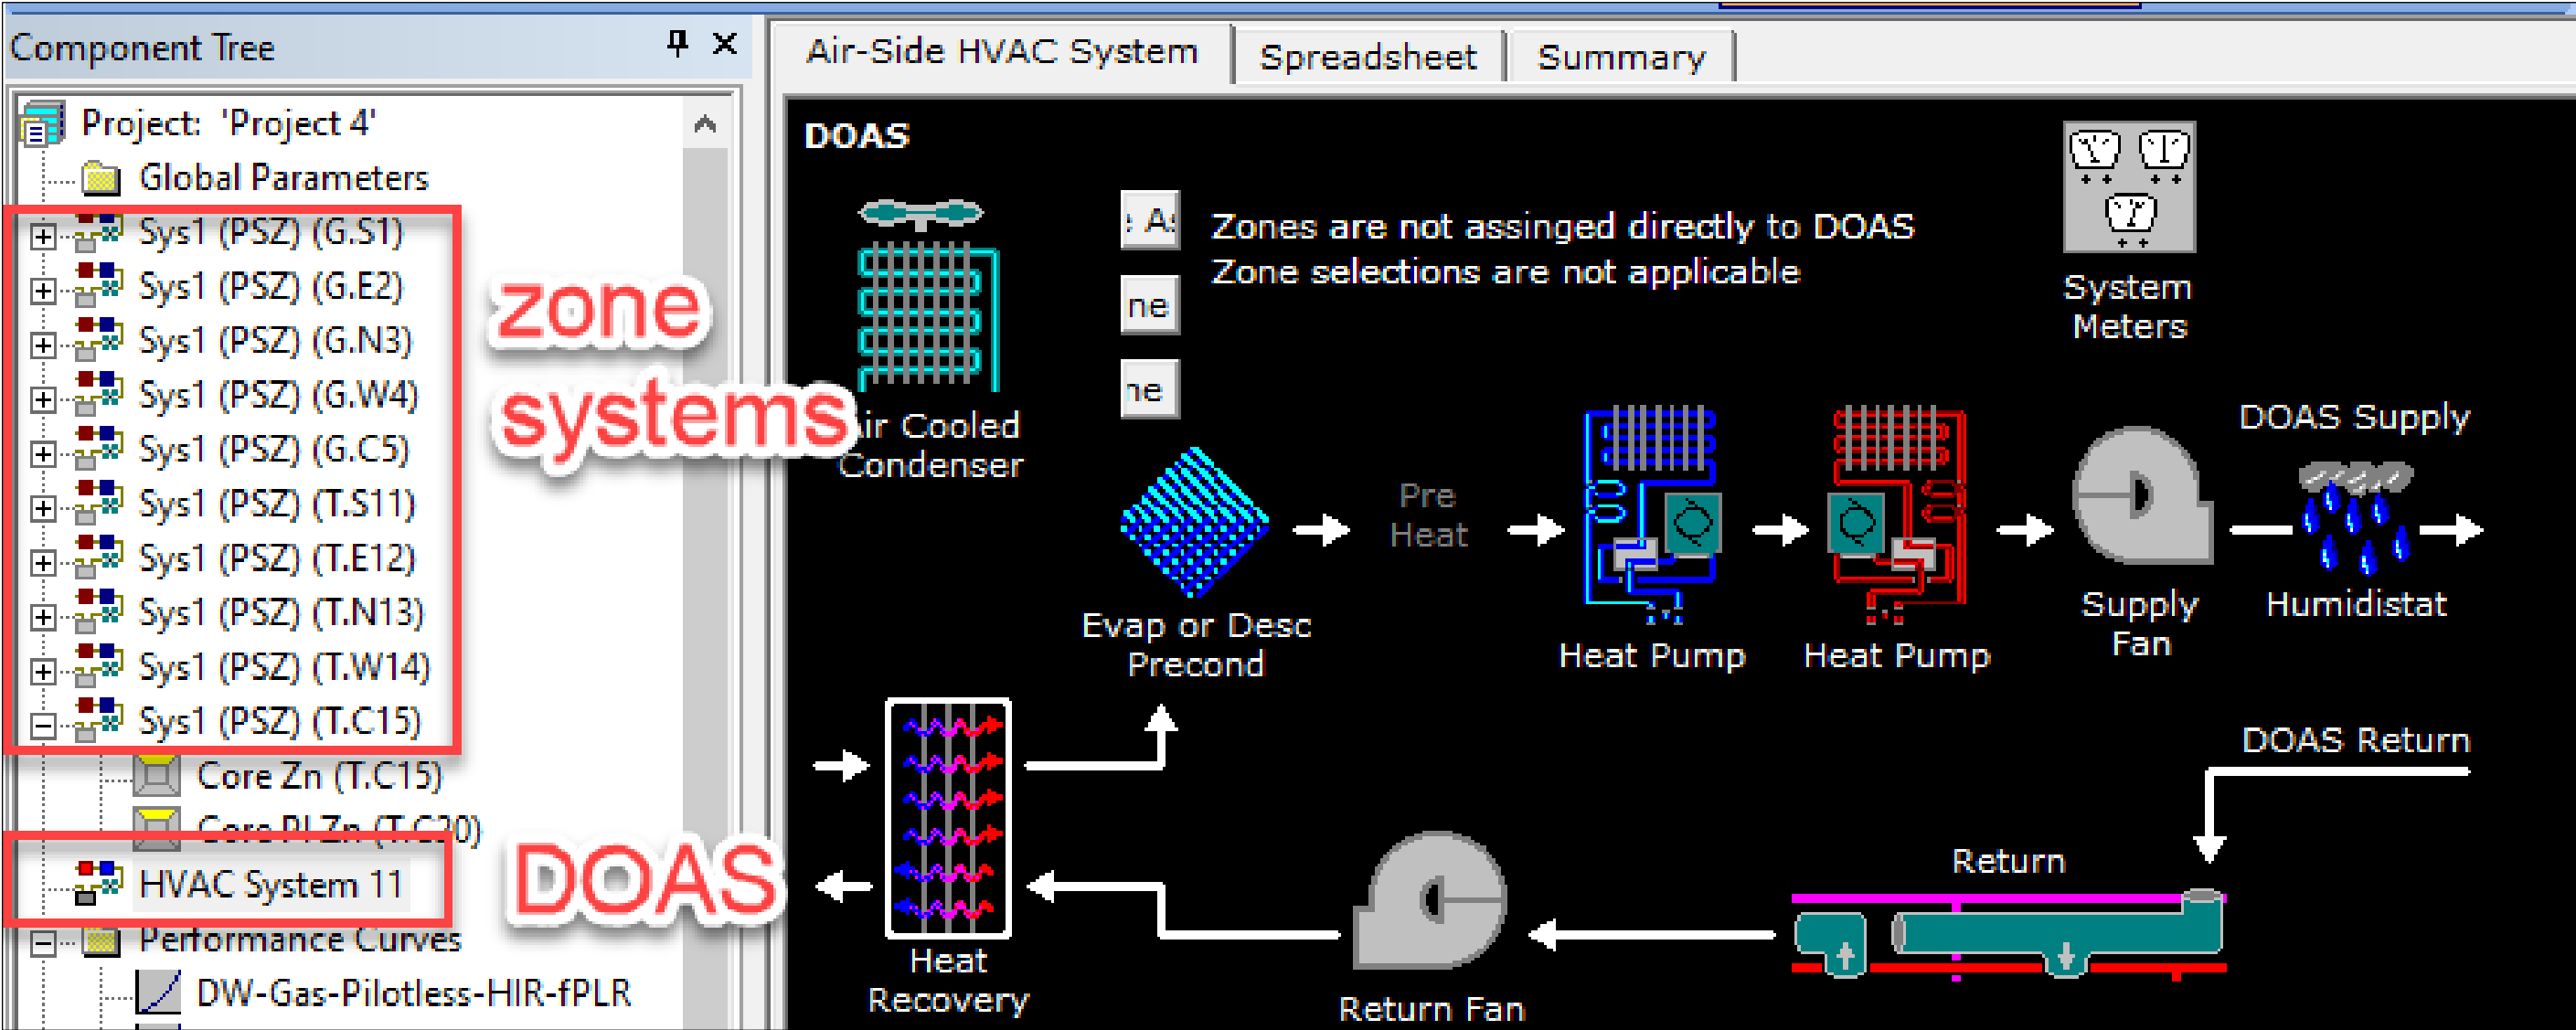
Component Tree

Project: 'Project 4'
Global Parameters
Sys1 (PSZ) (G.S1)
Sys1 (PSZ) (G.E2)
Sys1 (PSZ) (G.N3)
Sys1 (PSZ) (G.W4)
Sys1 (PSZ) (G.C5)
Sys1 (PSZ) (T.S11)
Sys1 (PSZ) (T.E12)
Sys1 (PSZ) (T.N13)
Sys1 (PSZ) (T.W14)
Sys1 (PSZ) (T.C15)
Core Zn (T.C15)
Core Pl Zn (T.C20)
HVAC System 11
Performance Curves
DW-Gas-Pilotless-HIR-fPLR

zone systems

DOAS

Air-Side HVAC System | Spreadsheet | Summary

DOAS

: A
ne
ne

Zones are not assinged directly to DOAS
Zone selections are not applicable

System Meters

ir Cooled Condenser

Evap or Desc Precond

Pre Heat

Heat Pump

Heat Pump

Supply Fan

DOAS Supply

Humidistat

DOAS Return

Return

Heat Recovery

Return Fan